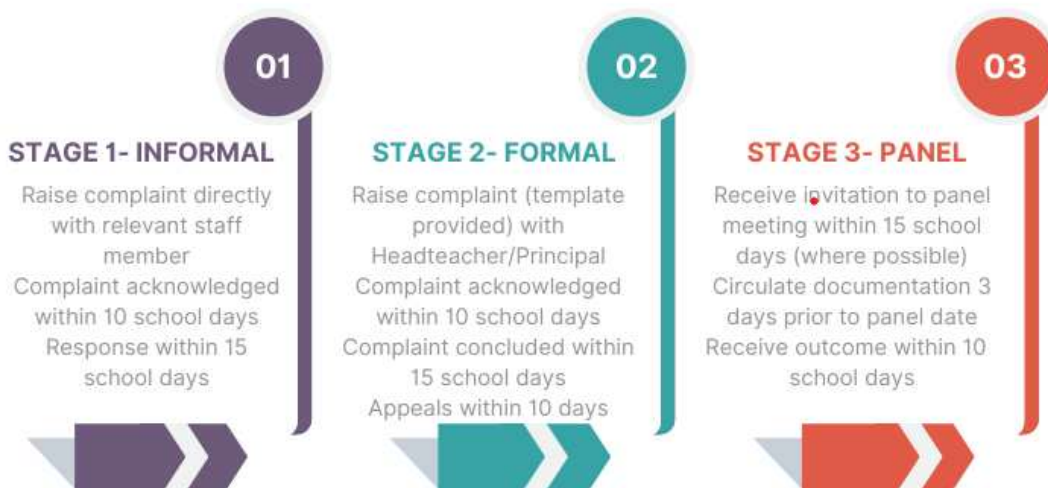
01

STAGE 1- INFORMAL

Raise complaint directly with relevant staff member
Complaint acknowledged within 10 school days
Response within 15 school days

02

STAGE 2- FORMAL

Raise complaint (template provided) with Headteacher/Principal
Complaint acknowledged within 10 school days
Complaint concluded within 15 school days
Appeals within 10 days

03

STAGE 3- PANEL

Receive invitation to panel meeting within 15 school days (where possible)
Circulate documentation 3 days prior to panel date
Receive outcome within 10 school days